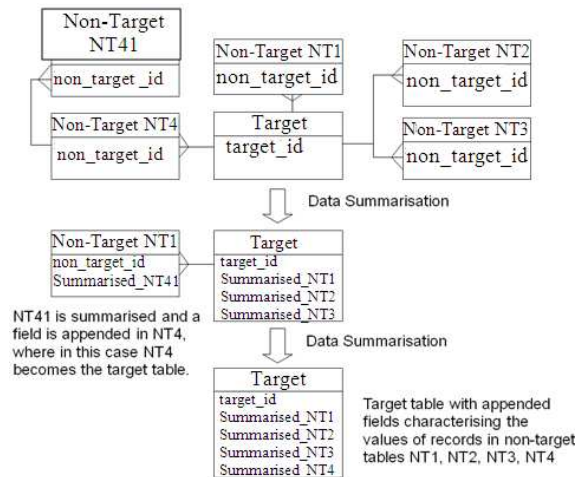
Non-Target NT41
non_target_id

Non-Target NT1
non_target_id

Non-Target NT2
non_target_id

Non-Target NT4
non_target_id

Target
target_id

Non-Target NT3
non_target_id

Data Summarisation

Non-Target NT1
non_target_id
Summarised_NT41

Target
target_id
Summarised_NT1
Summarised_NT2
Summarised_NT3

NT41 is summarised and a field is appended in NT4, where in this case NT4 becomes the target table.

Data Summarisation

Target
target_id
Summarised_NT1
Summarised_NT2
Summarised_NT3
Summarised_NT4

Target table with appended fields characterising the values of records in non-target tables NT1, NT2, NT3, NT4